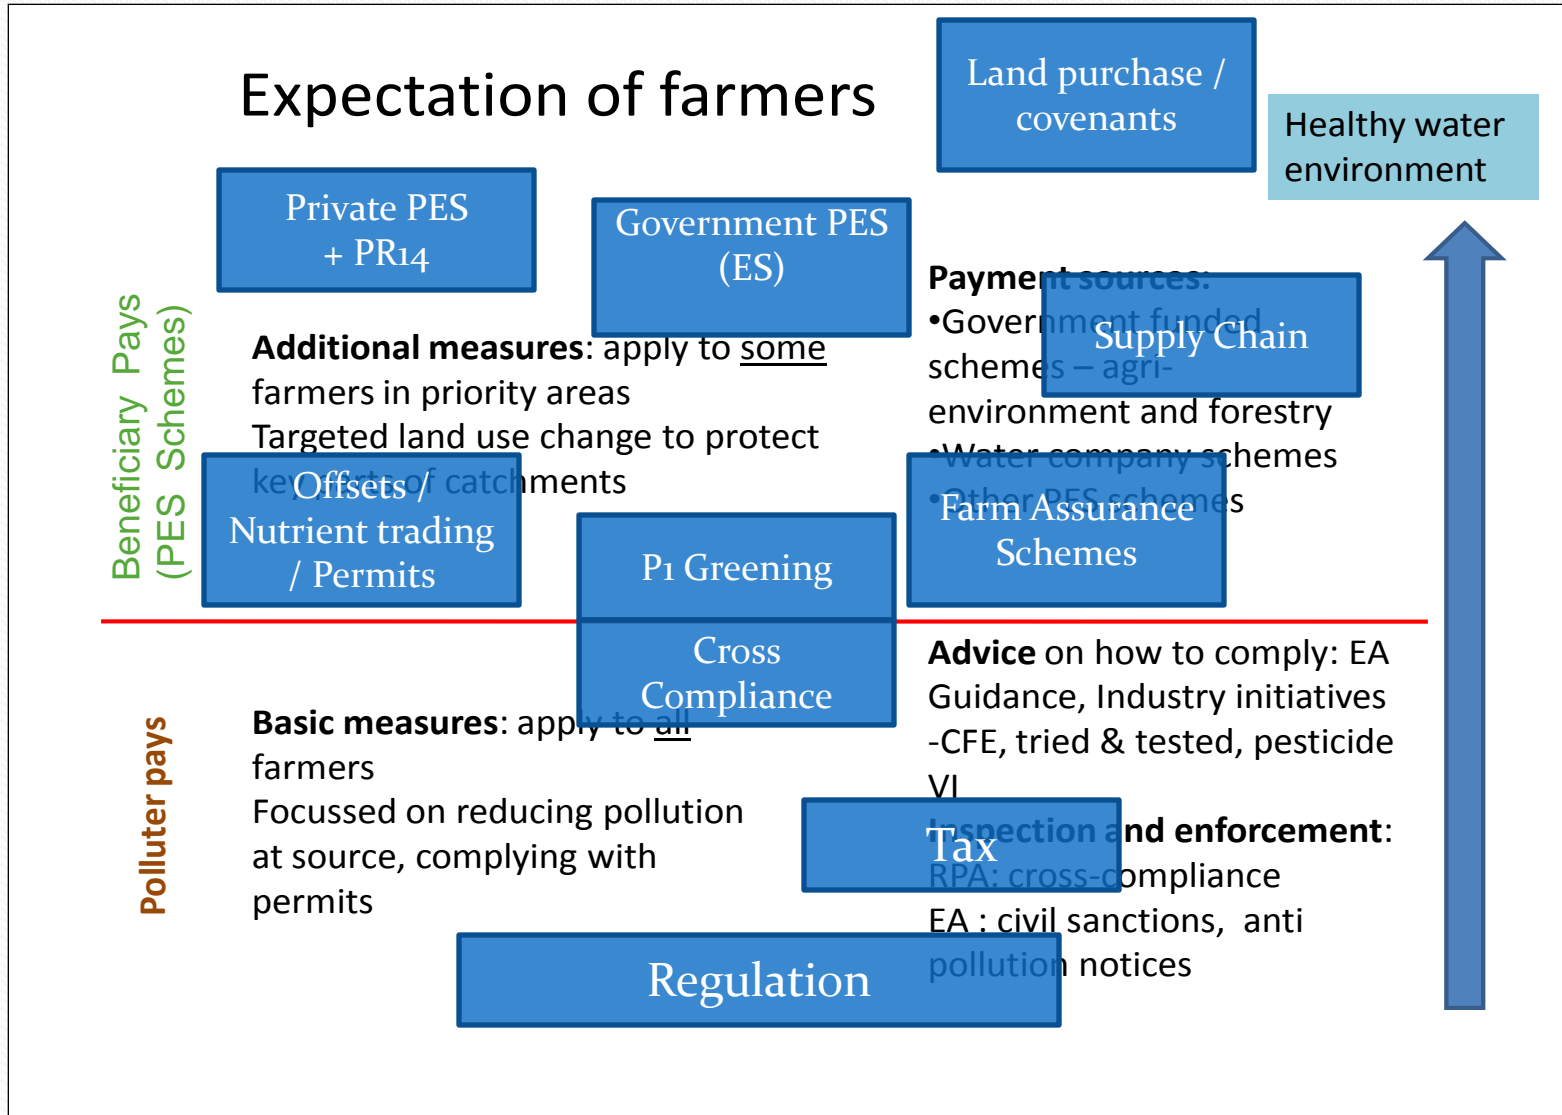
Expectation of farmers

Land purchase / covenants

Healthy water environment

Private PES + PR14

Government PES (ES)

Beneficiary Pays (PES Schemes)

Payment sources:
•Government funded schemes – agri-environment and forestry
•Water company schemes
•Other PES schemes

Supply Chain

Additional measures: apply to some farmers in priority areas
Targeted land use change to protect key parts of catchments

Offsets / Nutrient trading / Permits

P1 Greening

Farm Assurance Schemes

Cross Compliance

Advice on how to comply: EA Guidance, Industry initiatives -CFE, tried & tested, pesticide VI

Polluter pays

Basic measures: apply to all farmers
Focussed on reducing pollution at source, complying with permits

Tax

Inspection and enforcement:
RPA: cross-compliance
EA : civil sanctions, anti pollution notices

Regulation